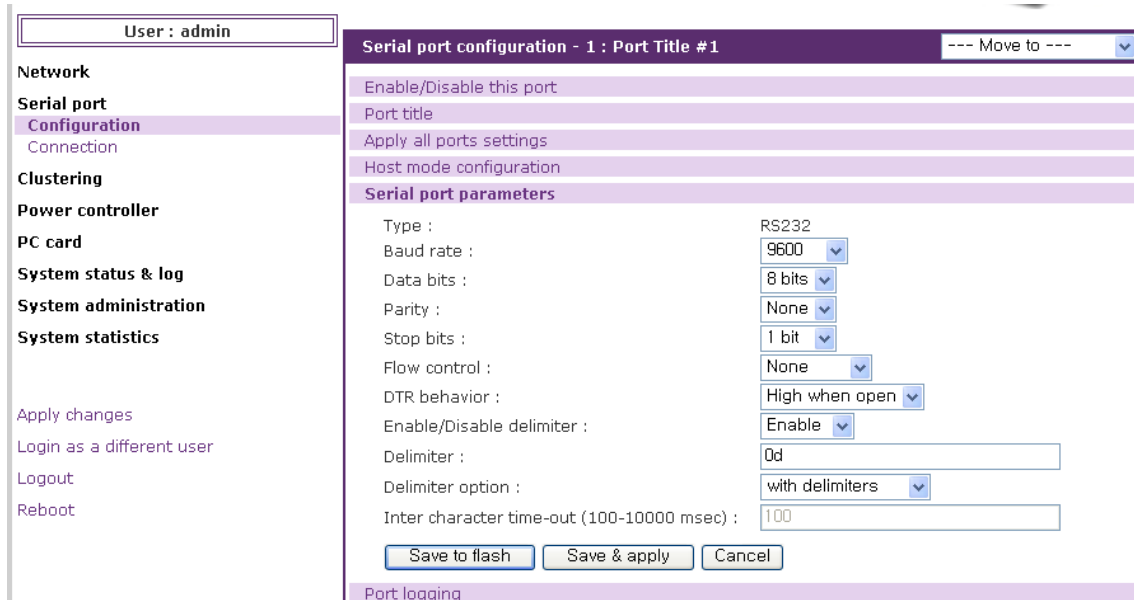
User : admin

Network

Serial port

Configuration

Connection

Clustering

Power controller

PC card

System status & log

System administration

System statistics

Apply changes

Login as a different user

Logout

Reboot

Serial port configuration - 1 : Port Title #1

--- Move to ---

Enable/Disable this port

Port title

Apply all ports settings

Host mode configuration

Serial port parameters

| | |
|---|---|
| Type : | RS232 |
| Baud rate : | 9600 |
| Data bits : | 8 bits |
| Parity : | None |
| Stop bits : | 1 bit |
| Flow control : | None |
| DTR behavior : | High when open |
| Enable/Disable delimiter : | Enable |
| Delimiter : | 0d |
| Delimiter option : | with delimiters |
| Inter character time-out (100-10000 msec) : | 100 |

Save to flash | Save & apply | Cancel

Port logging